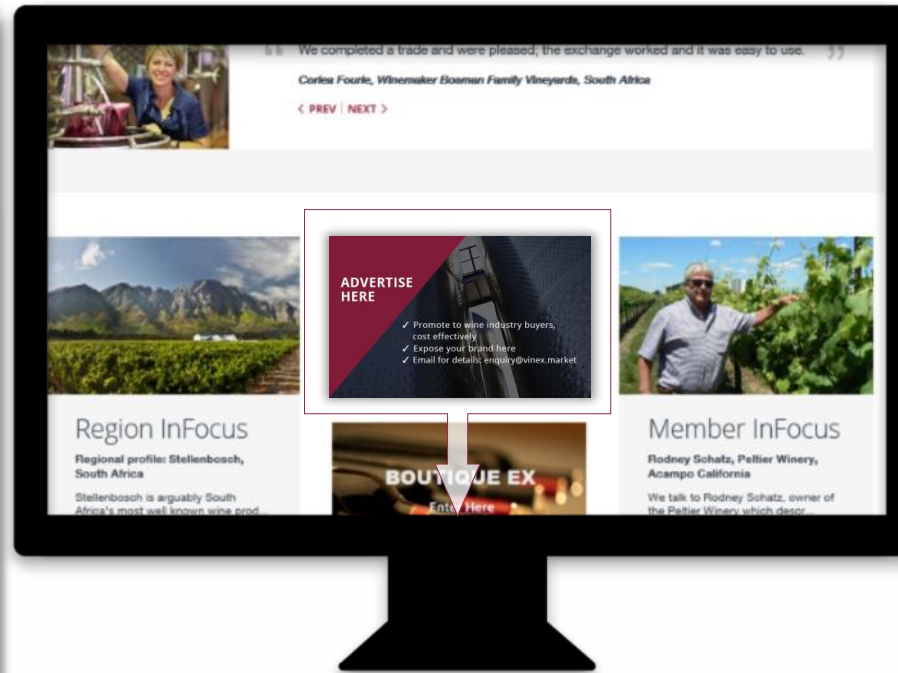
“ We completed a trade and were pleased; the exchange worked and it was easy to use. ”

Corlea Fourie, Winemaker Bosman Family Vineyards, South Africa

‹ PREV | NEXT ›

ADVERTISE HERE

✓ Promote to wine industry buyers, cost effectively
✓ Expose your brand here
✓ Email for details: enquiry@vinex.market

Region InFocus

Regional profile: Stellenbosch, South Africa

Stellenbosch is arguably South Africa's most well known wine prod...

BOUTIQUE EX

Enter Here

Member InFocus

Rodney Schatz, Peltier Winery, Acampo California

We talk to Rodney Schatz, owner of the Peltier Winery which descr...